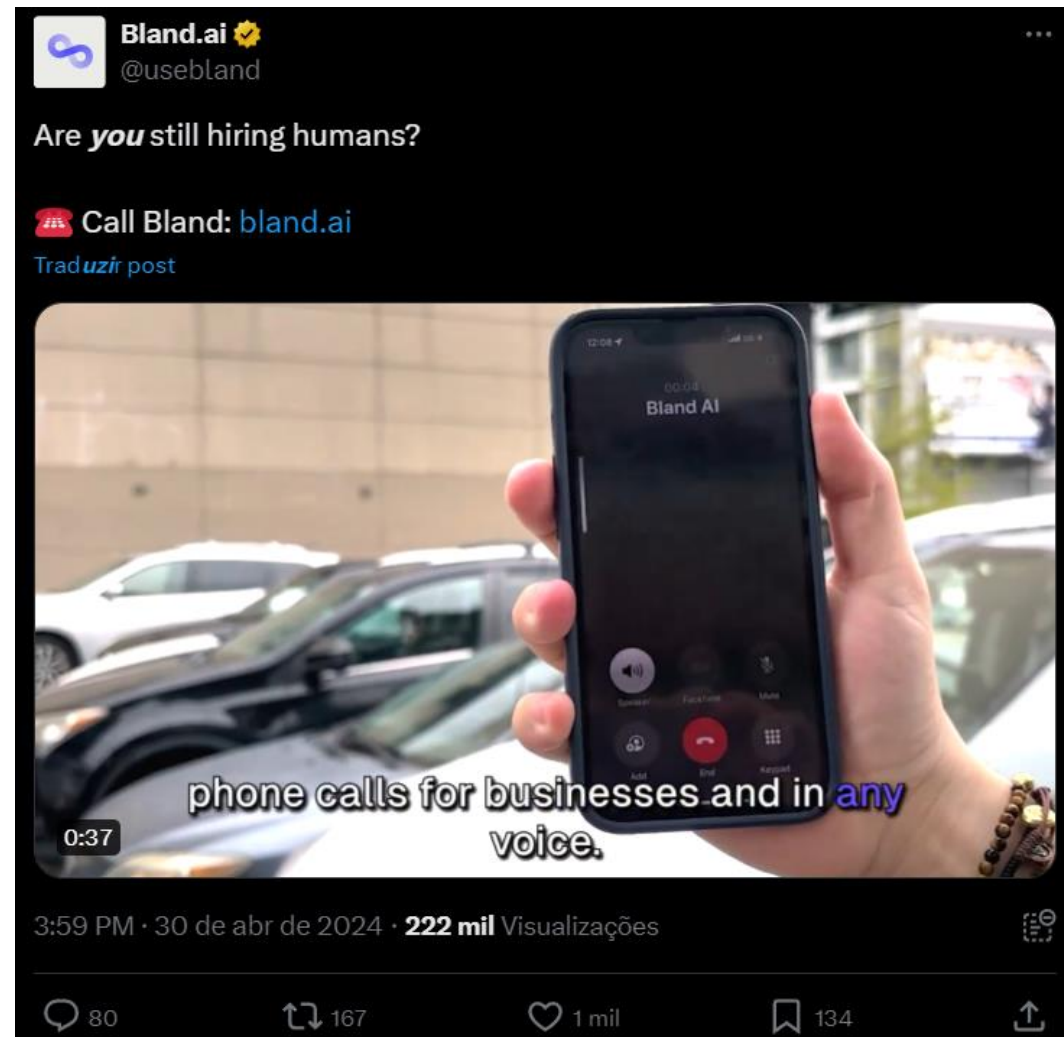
Bland.ai
@usebland

Are ***you*** still hiring humans?

☎️ Call Bland: bland.ai

Traduzir post

12:08
00:04
Bland AI
Speaker
FaceTime
Mute
Add
End
Keypad

phone calls for businesses and in any voice.

0:37

3:59 PM · 30 de abr de 2024 · **222 mil** Visualizações

80 167 1 mil 134